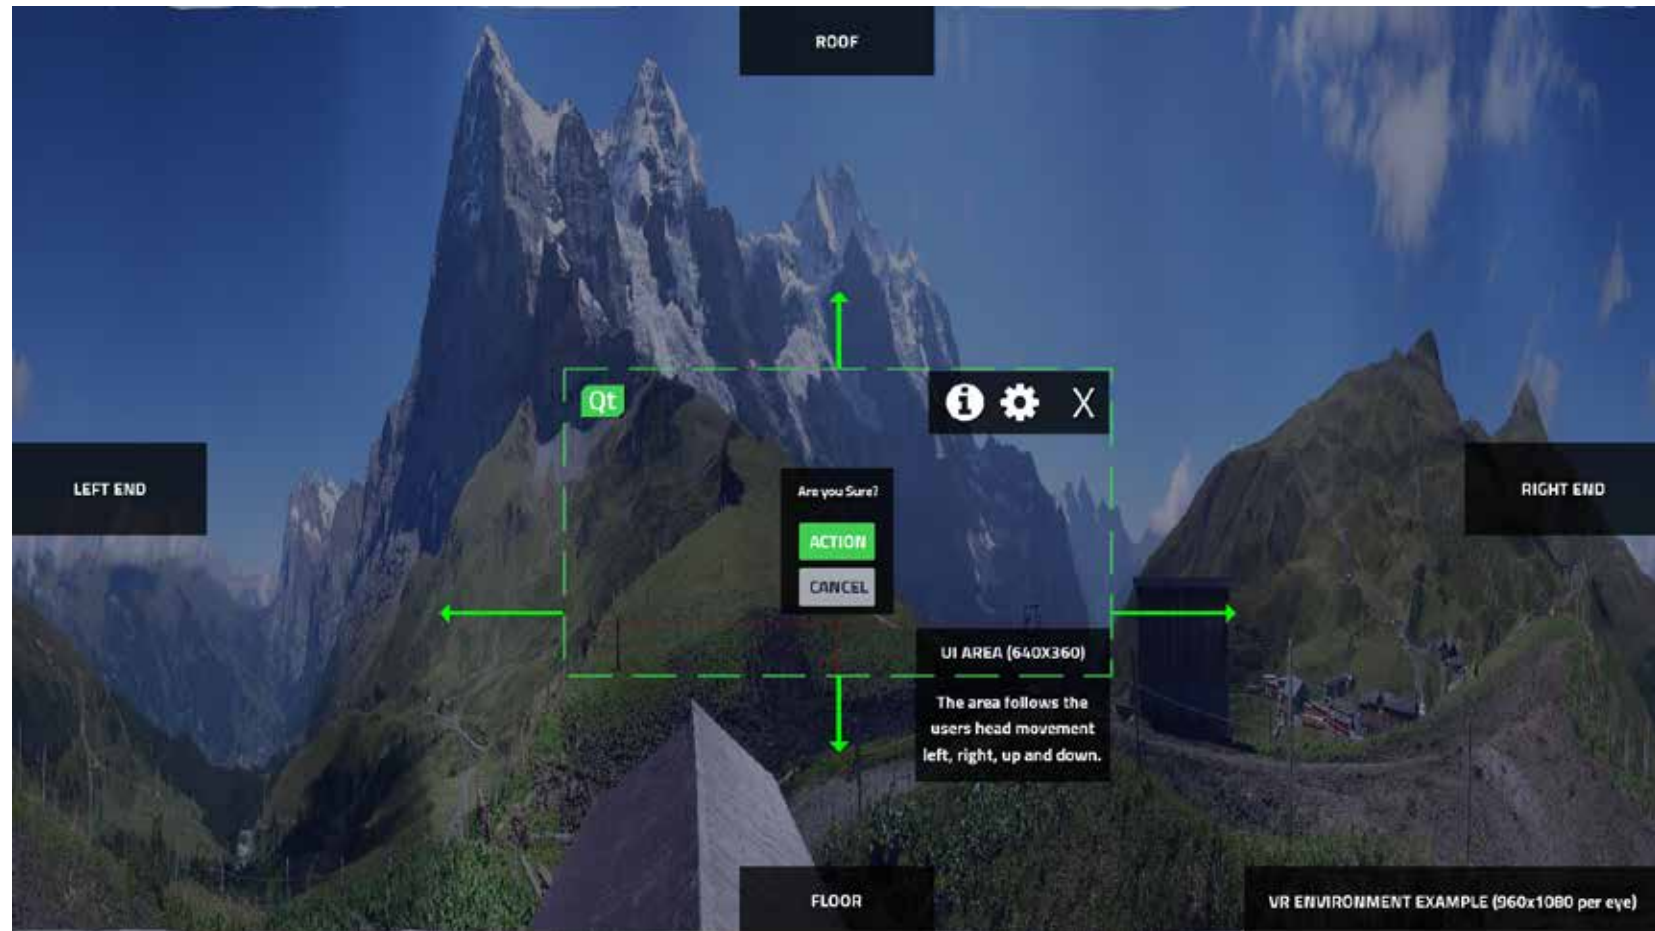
ROOF

LEFT END

Qt

X

Are you Sure?

ACTION

CANCEL

RIGHT END

UI AREA (640X360)

The area follows the users head movement left, right, up and down.

FLOOR

VR ENVIRONMENT EXAMPLE (960x1080 per eye)